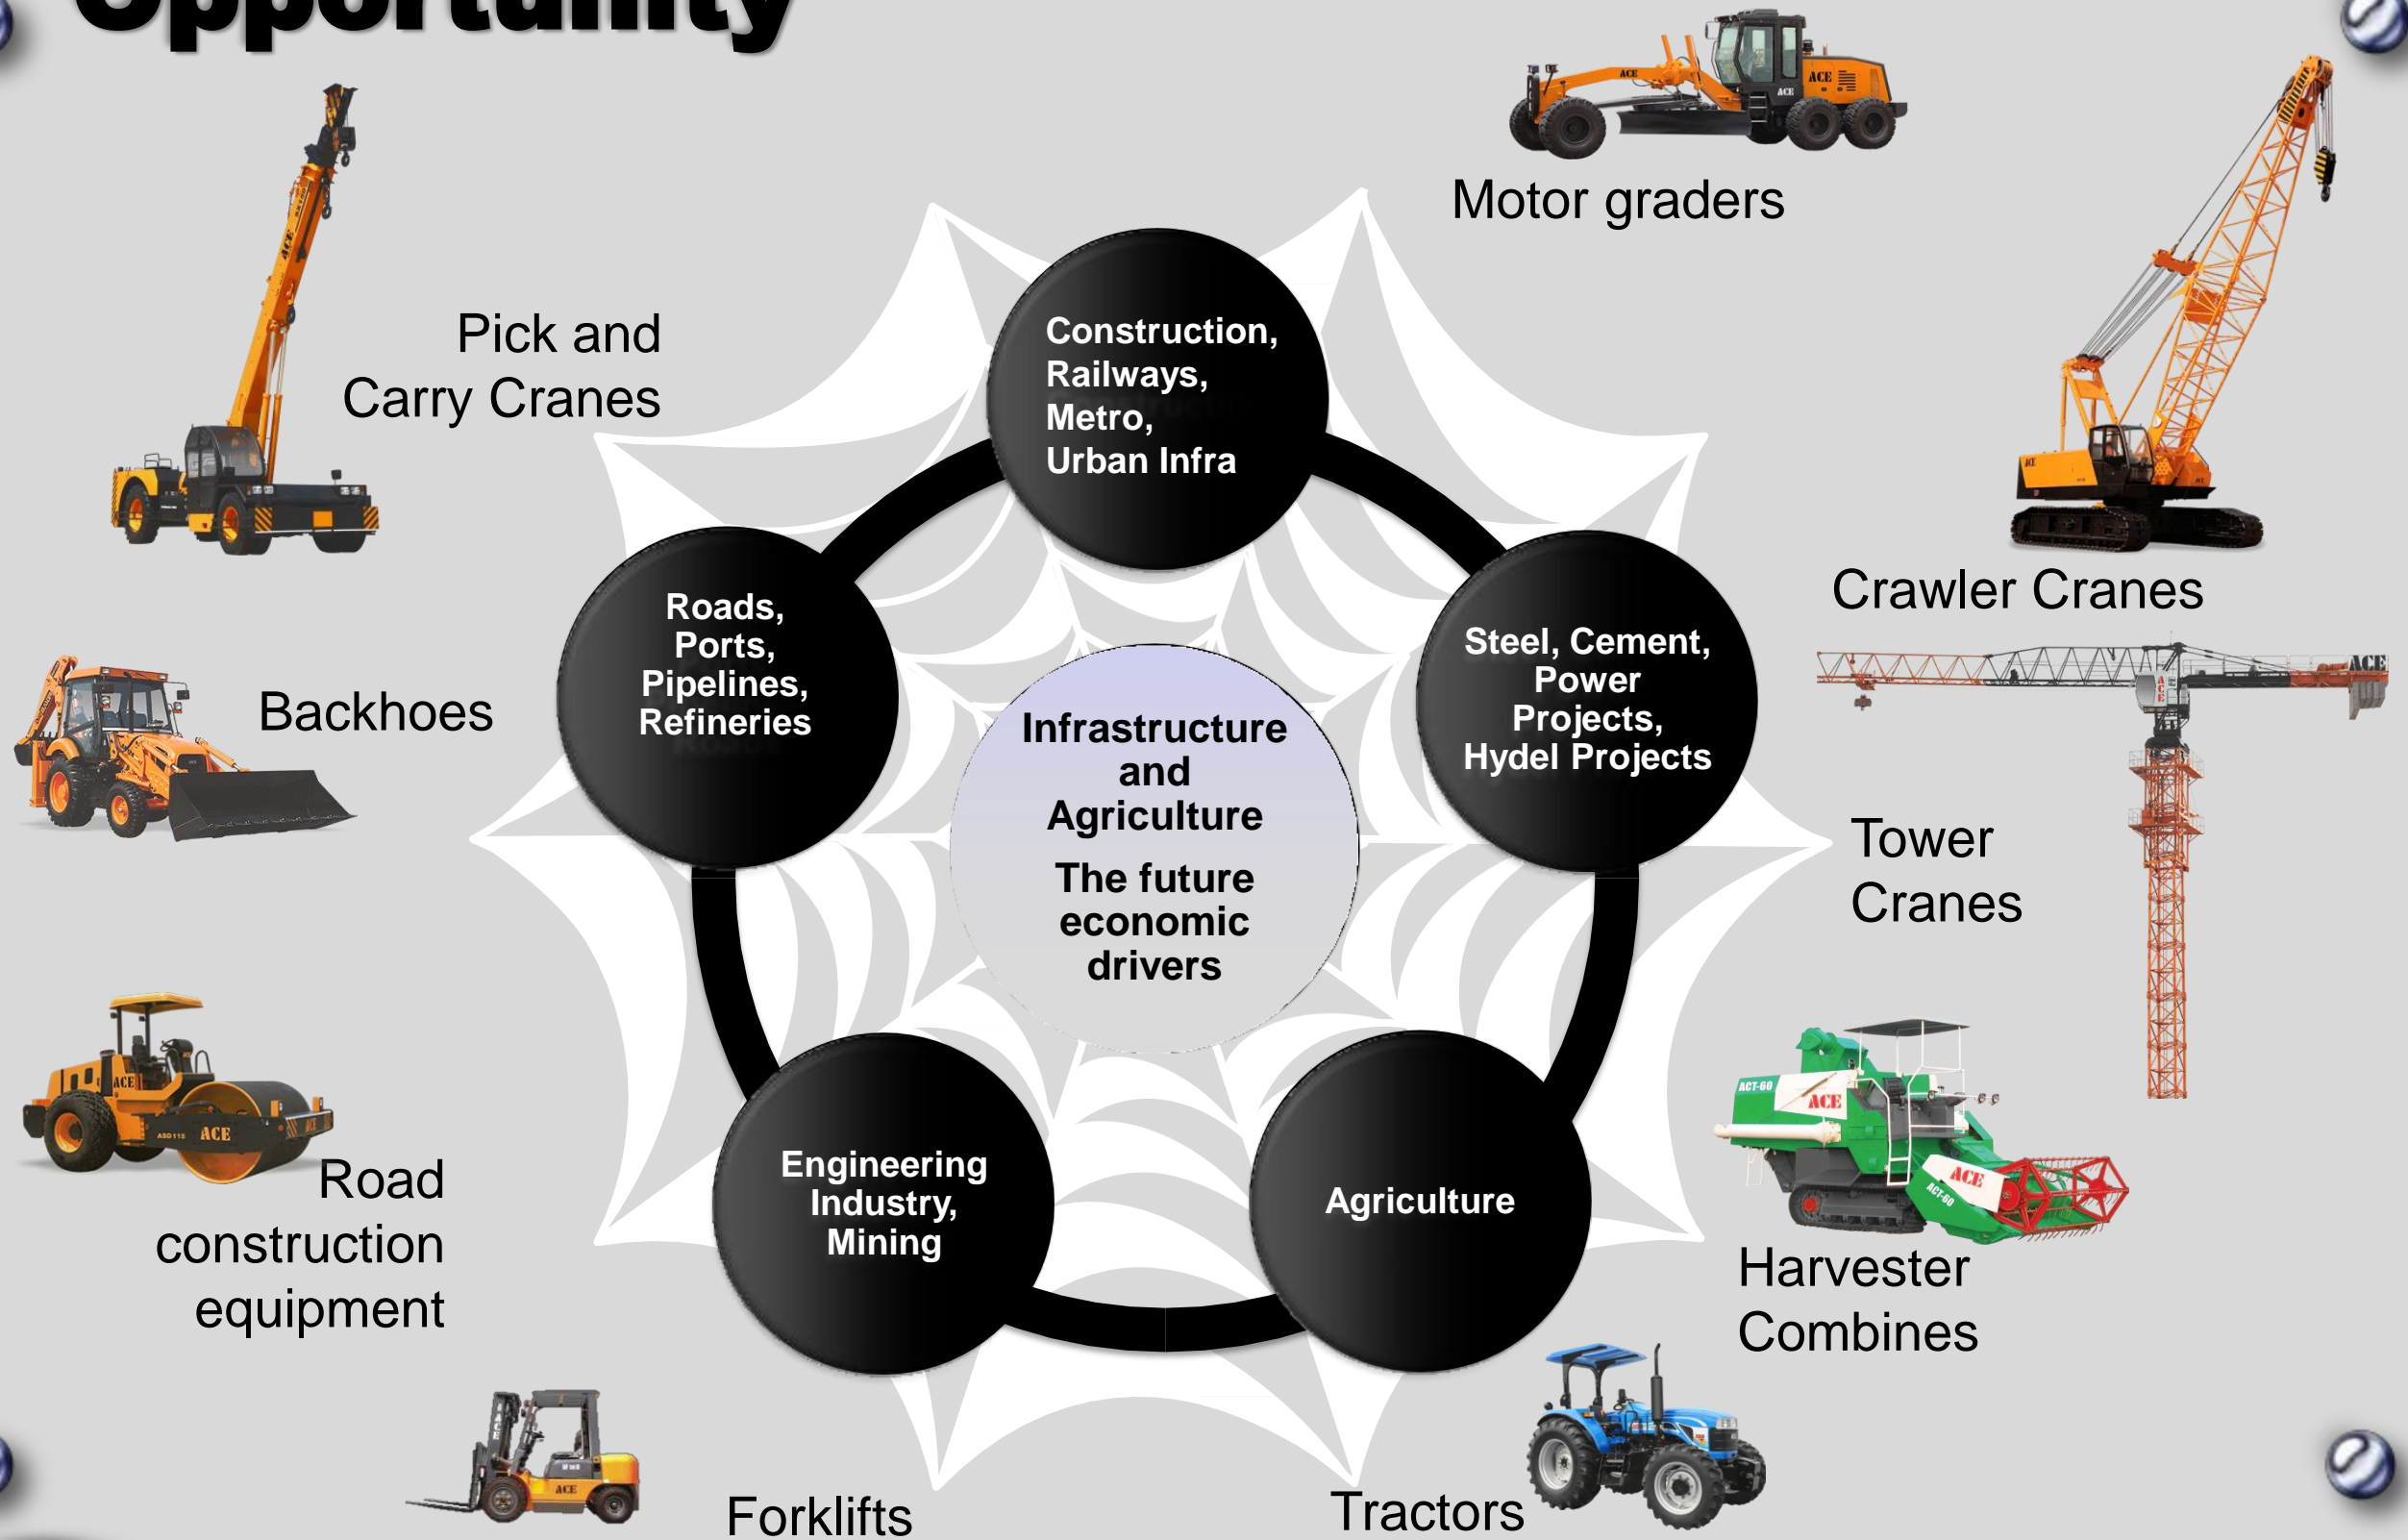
Opportunity

Motor graders

Pick and Carry Cranes

Construction, Railways, Metro, Urban Infra

Crawler Cranes

Backhoes

Roads, Ports, Pipelines, Refineries

Infrastructure and Agriculture

The future economic drivers

Steel, Cement, Power Projects, Hydel Projects

Tower Cranes

Road construction equipment

Engineering Industry, Mining

Agriculture

Harvester Combines

Forklifts

Tractors